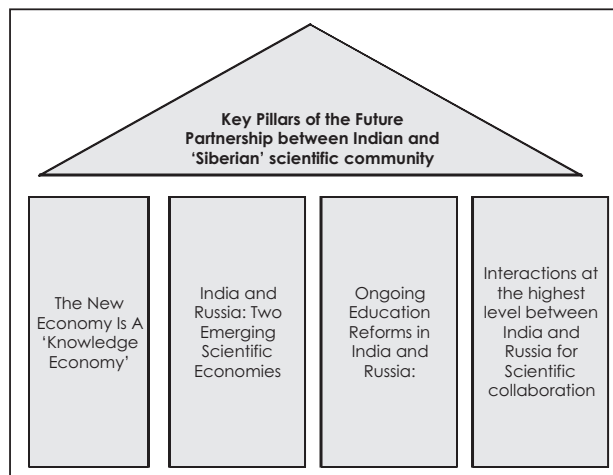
Key Pillars of the Future Partnership between Indian and 'Siberian' scientific community

The New Economy Is A 'Knowledge Economy'

India and Russia: Two Emerging Scientific Economies

Ongoing Education Reforms in India and Russia:

Interactions at the highest level between India and Russia for Scientific collaboration